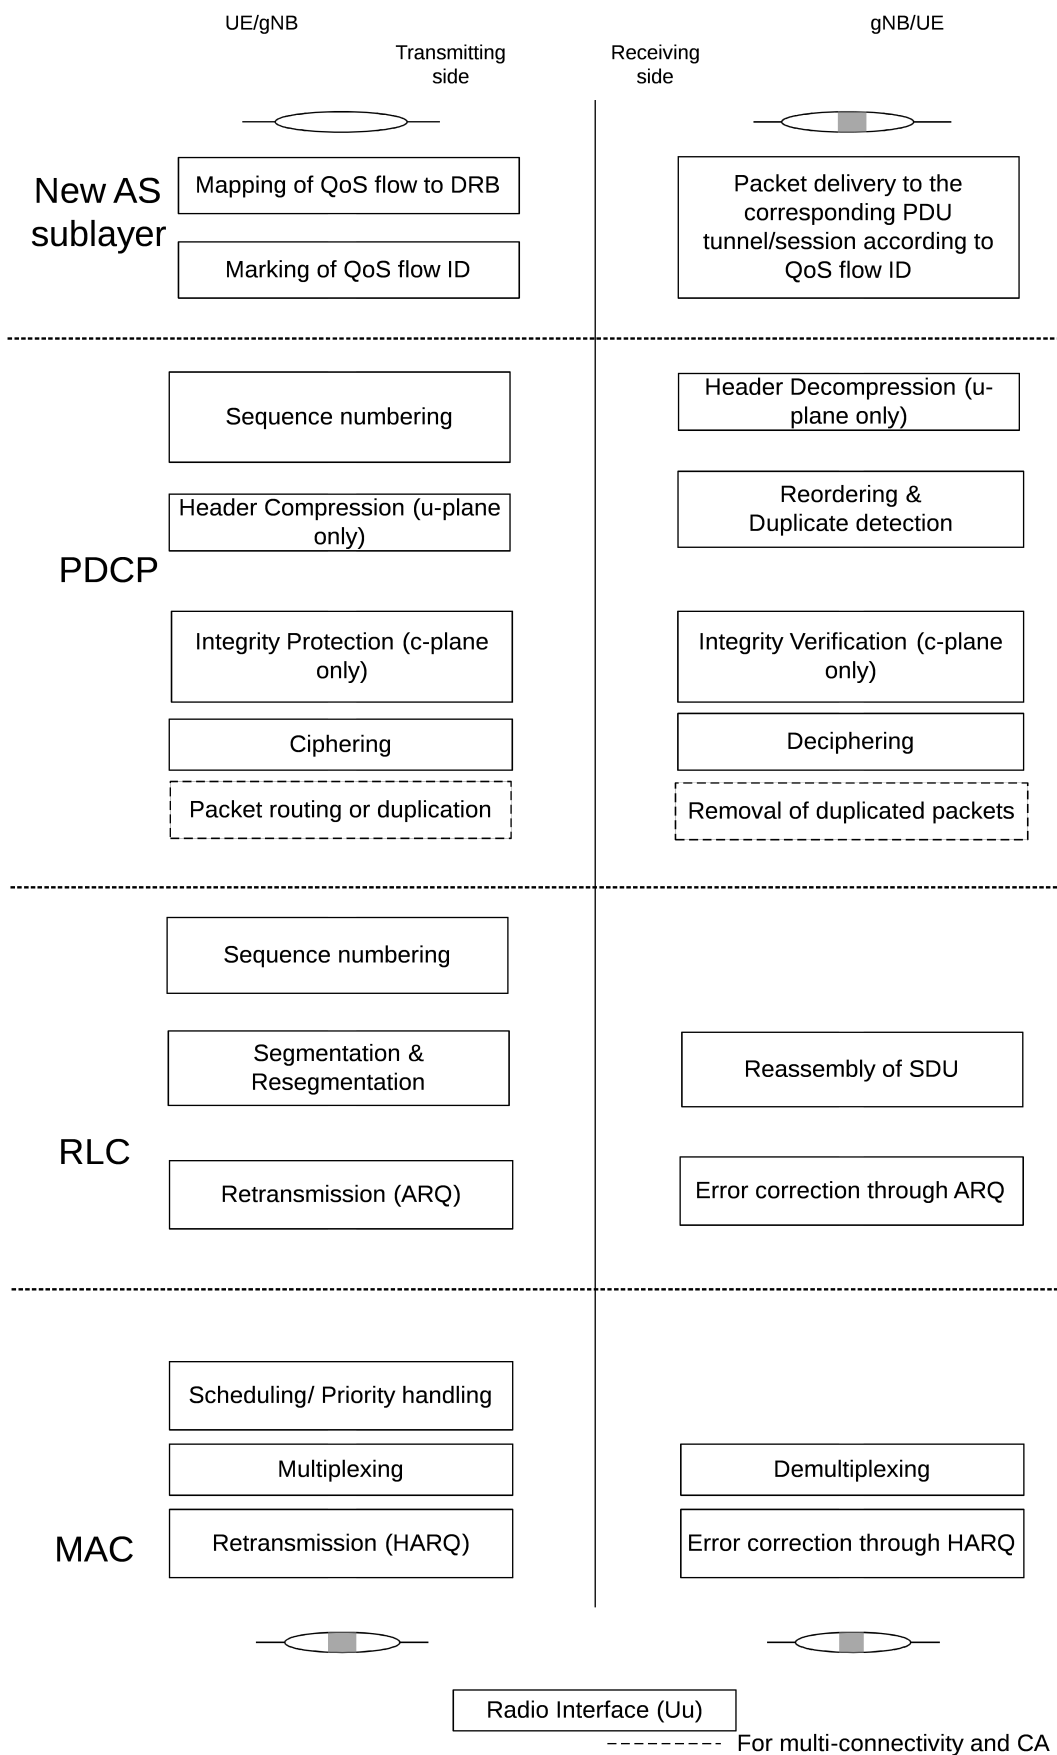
UE/gNB

gNB/UE

Transmitting side

Receiving side

New AS sublayer

Mapping of QoS flow to DRB

Marking of QoS flow ID

Packet delivery to the corresponding PDU tunnel/session according to QoS flow ID

PDCP

Sequence numbering

Header Compression (u-plane only)

Integrity Protection (c-plane only)

Ciphering

Packet routing or duplication

Header Decompression (u-plane only)

Reordering & Duplicate detection

Integrity Verification (c-plane only)

Deciphering

Removal of duplicated packets

RLC

Sequence numbering

Segmentation & Resegmentation

Retransmission (ARQ)

Reassembly of SDU

Error correction through ARQ

MAC

Scheduling/ Priority handling

Multiplexing

Retransmission (HARQ)

Demultiplexing

Error correction through HARQ

Radio Interface (Uu)

For multi-connectivity and CA